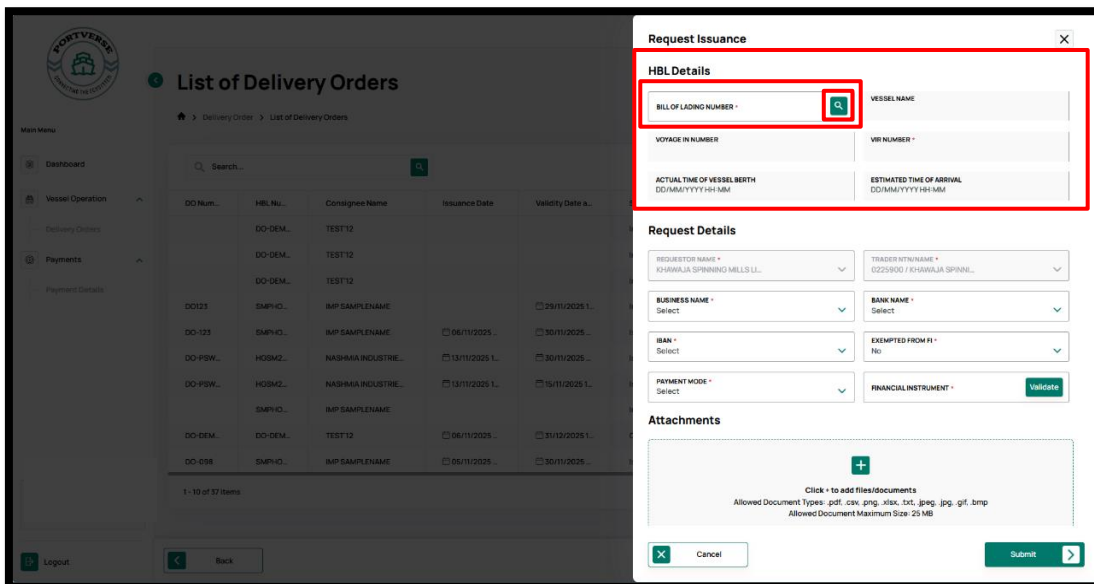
PORTVERSE

Main Menu

Dashboard

Vessel Operation

Delivery Orders

Payments

Payment Details

Logout

List of Delivery Orders

Delivery Order > List of Delivery Orders

Search...

| DO Num... | HBL Nu... | Consignee Name | Issuance Date | Validity Date a... |
|---|---|---|---|---|
| | DO-DEM... | TEST12 | | |
| | DO-DEM... | TEST12 | | |
| | DO-DEM... | TEST12 | | |
| DO123 | SMPHO... | IMP SAMPLENAME | | 29/11/2025 1... |
| DO-123 | SMPHO... | IMP SAMPLENAME | 06/11/2025 ... | 30/11/2025 ... |
| DO-PSW... | HOSM2... | NASHMIA INDUSTRIE... | 13/11/2025 1... | 30/11/2025 ... |
| DO-PSW... | HOSM2... | NASHMIA INDUSTRIE... | 13/11/2025 1... | 15/11/2025 1... |
| | SMPHO... | IMP SAMPLENAME | | |
| DO-DEM... | DO-DEM... | TEST12 | 06/11/2025 ... | 31/12/2025 1... |
| DO-098 | SMPHO... | IMP SAMPLENAME | 05/11/2025 ... | 30/11/2025 ... |

1 - 10 of 37 items

Back

Request Issuance

HBL Details

BILL OF LADING NUMBER *

VESSEL NAME

VOYAGE IN NUMBER

VIR NUMBER *

ACTUAL TIME OF VESSEL BERTH
DD/MM/YYYY HH:MM

ESTIMATED TIME OF ARRIVAL
DD/MM/YYYY HH:MM

Request Details

REQUESTOR NAME *
KHAWAJA SPINNING MILLS LI...

TRADER NTN/NAME *
0225900 / KHAWAJA SPINNI...

BUSINESS NAME *
Select

BANK NAME *
Select

IBAN *
Select

EXEMPTED FROM FI *
No

PAYMENT MODE *
Select

FINANCIAL INSTRUMENT *

Validate

Attachments

Click + to add files/documents
Allowed Document Types: .pdf, .csv, .png, .xlsx, .txt, .jpeg, .jpg, .gif, .bmp
Allowed Document Maximum Size: 25 MB

Cancel

Submit